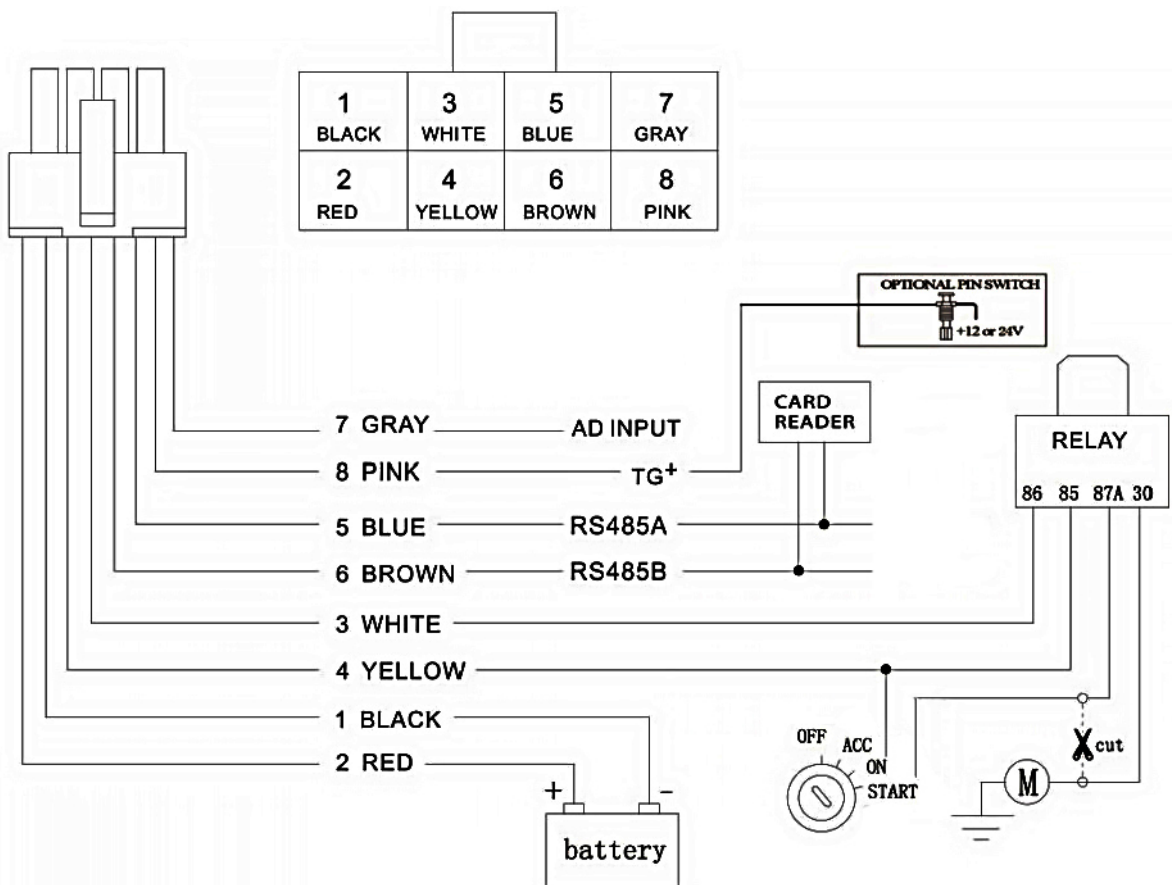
| 1 BLACK | 3 WHITE | 5 BLUE | 7 GRAY |
|---|---|---|---|
| 2 RED | 4 YELLOW | 6 BROWN | 8 PINK |

OPTIONAL PIN SWITCH
+12 or 24V

CARD READER

RELAY
86 85 87A 30

7 GRAY AD INPUT
8 PINK $TG^+$
5 BLUE RS485A
6 BROWN RS485B
3 WHITE
4 YELLOW
1 BLACK
2 RED

OFF ACC ON START

cut

M

+ -
battery